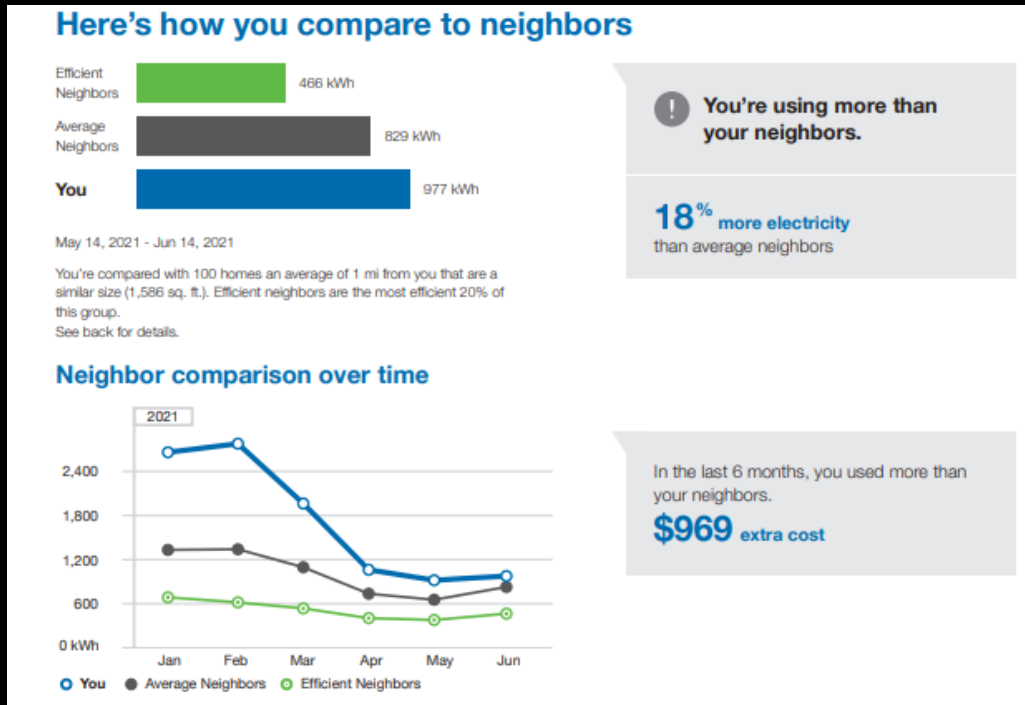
Here's how you compare to neighbors

Efficient Neighbors 466 kWh
Average Neighbors 829 kWh
You 977 kWh

May 14, 2021 - Jun 14, 2021

You're compared with 100 homes an average of 1 mi from you that are a similar size (1,586 sq. ft.). Efficient neighbors are the most efficient 20% of this group.
See back for details.

You're using more than your neighbors.

18% more electricity than average neighbors

Neighbor comparison over time

2021

2,400
1,800
1,200
600
0 kWh

Jan Feb Mar Apr May Jun

You Average Neighbors Efficient Neighbors

In the last 6 months, you used more than your neighbors.
$969 extra cost